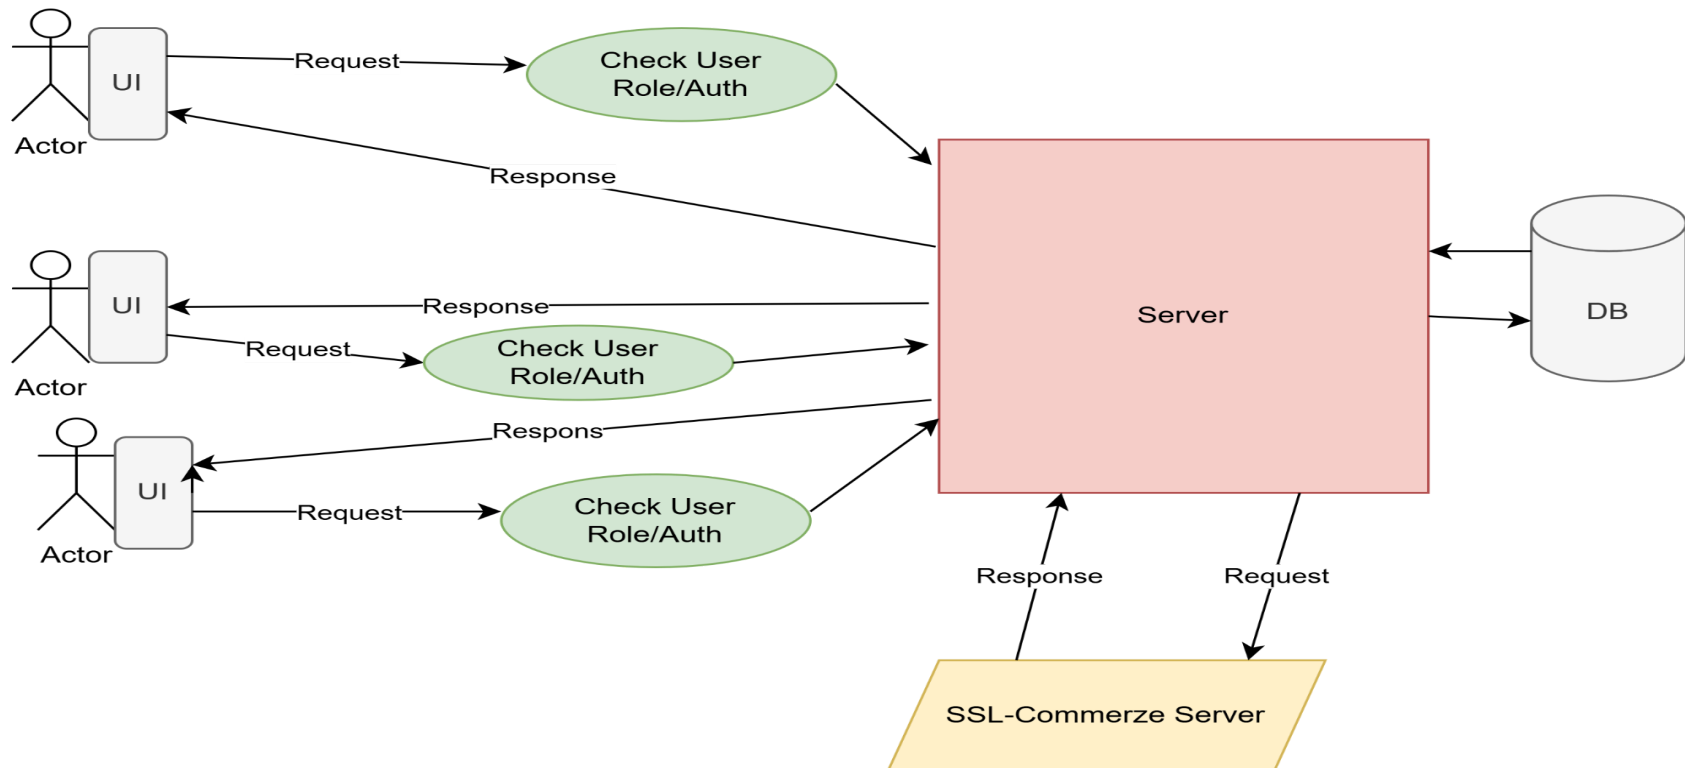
Actor

UI

Request

Check User Role/Auth

Response

Actor

UI

Response

Request

Check User Role/Auth

Actor

UI

Respons

Request

Check User Role/Auth

Server

DB

Response

Request

SSL-Commerze Server